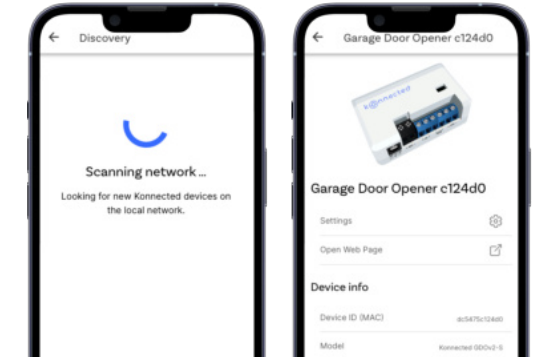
Discovery

Scanning network ...

Looking for new Konnected devices on the local network.

Garage Door Opener c124d0

konnected

Garage Door Opener c124d0

Settings

Open Web Page

Device info

Device ID (MAC) dc5475c124d0

Model Konnected GDOv2-S